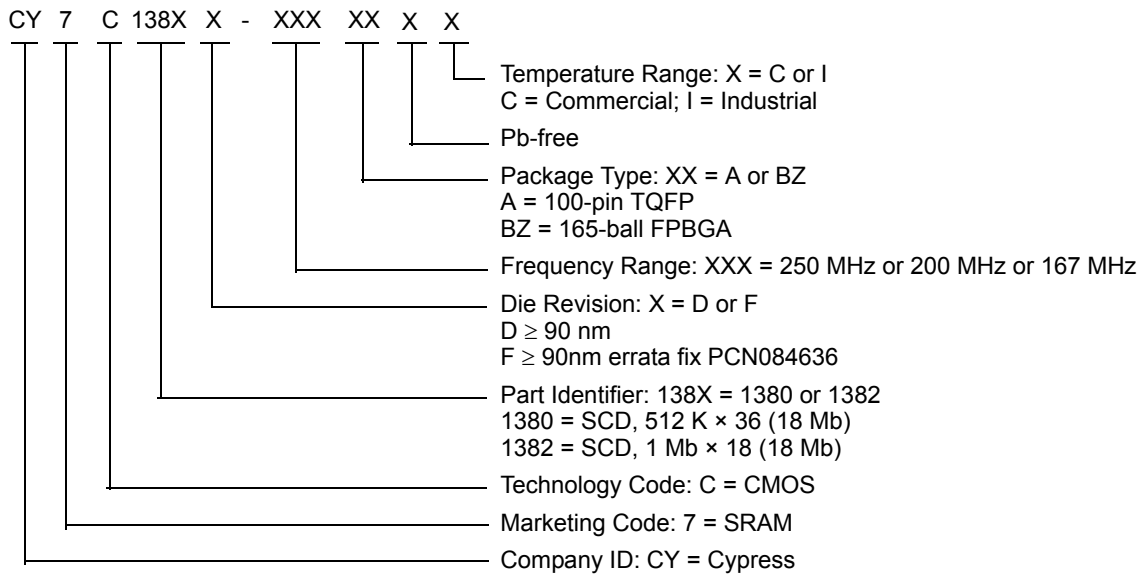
CY 7 C 138X X - XXX XX X X

Temperature Range: X = C or I
C = Commercial; I = Industrial

Pb-free

Package Type: XX = A or BZ
A = 100-pin TQFP
BZ = 165-ball FPBGA

Frequency Range: XXX = 250 MHz or 200 MHz or 167 MHz

Die Revision: X = D or F
D $\geq$ 90 nm
F $\geq$ 90nm errata fix PCN084636

Part Identifier: 138X = 1380 or 1382
1380 = SCD, 512 K × 36 (18 Mb)
1382 = SCD, 1 Mb × 18 (18 Mb)

Technology Code: C = CMOS

Marketing Code: 7 = SRAM

Company ID: CY = Cypress